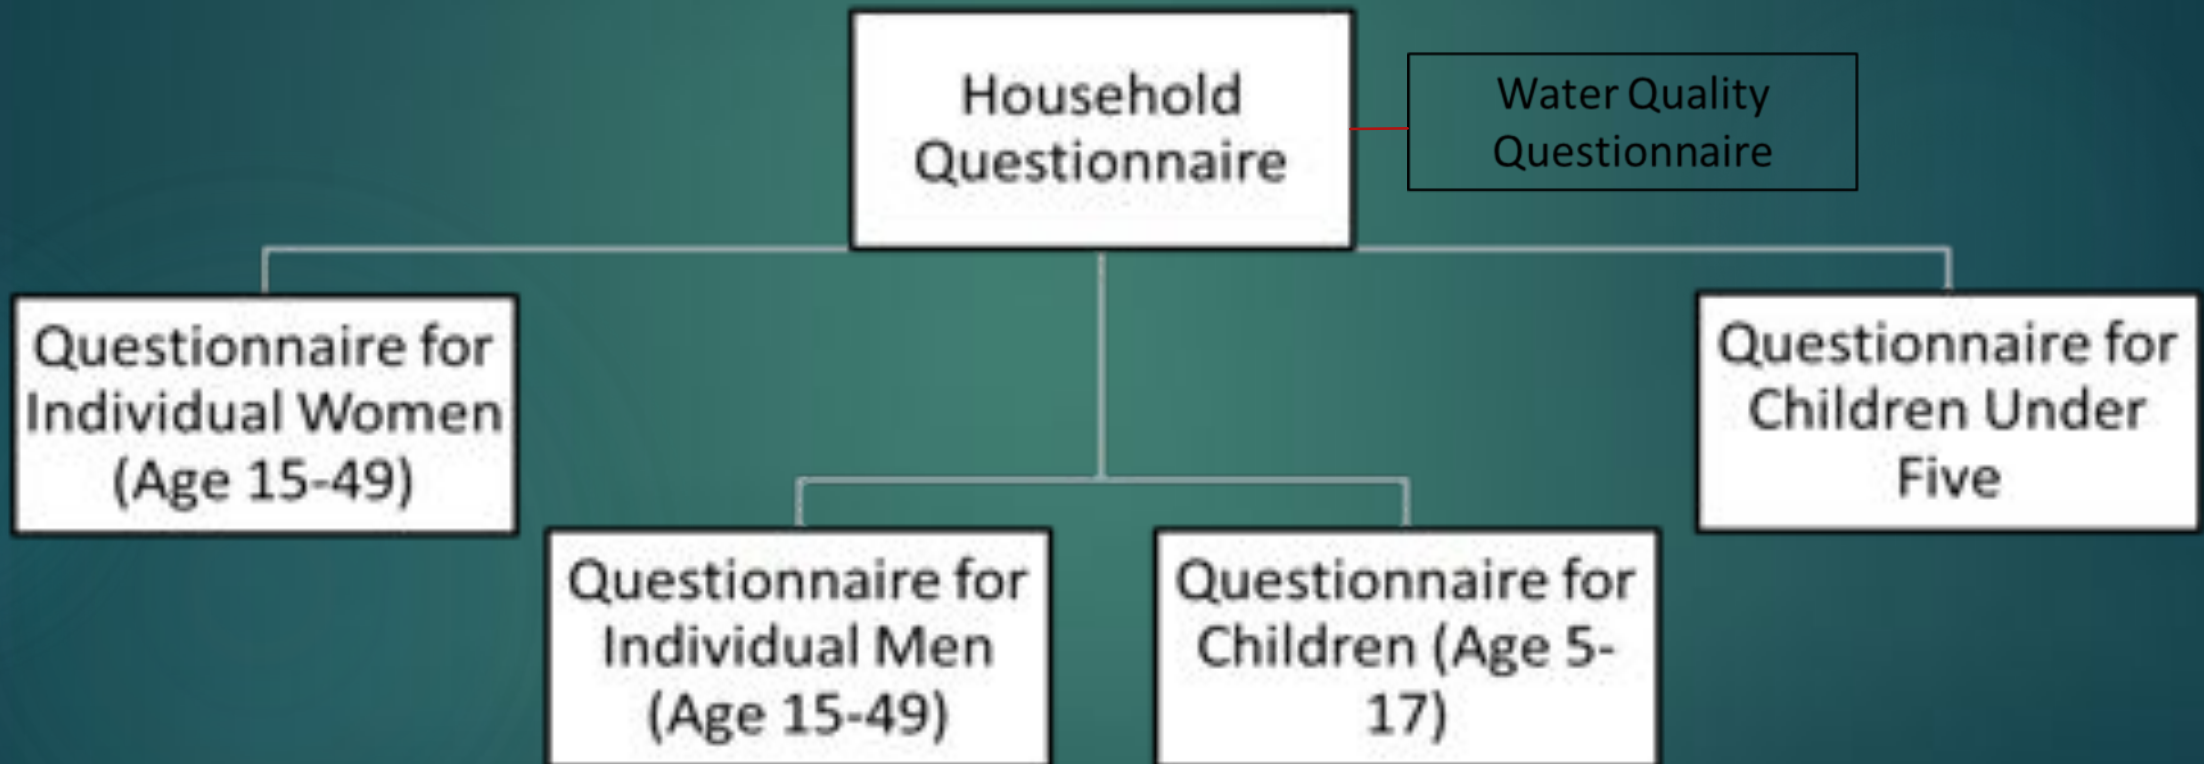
Household Questionnaire

Water Quality Questionnaire

Questionnaire for Individual Women (Age 15-49)

Questionnaire for Children Under Five

Questionnaire for Individual Men (Age 15-49)

Questionnaire for Children (Age 5-17)